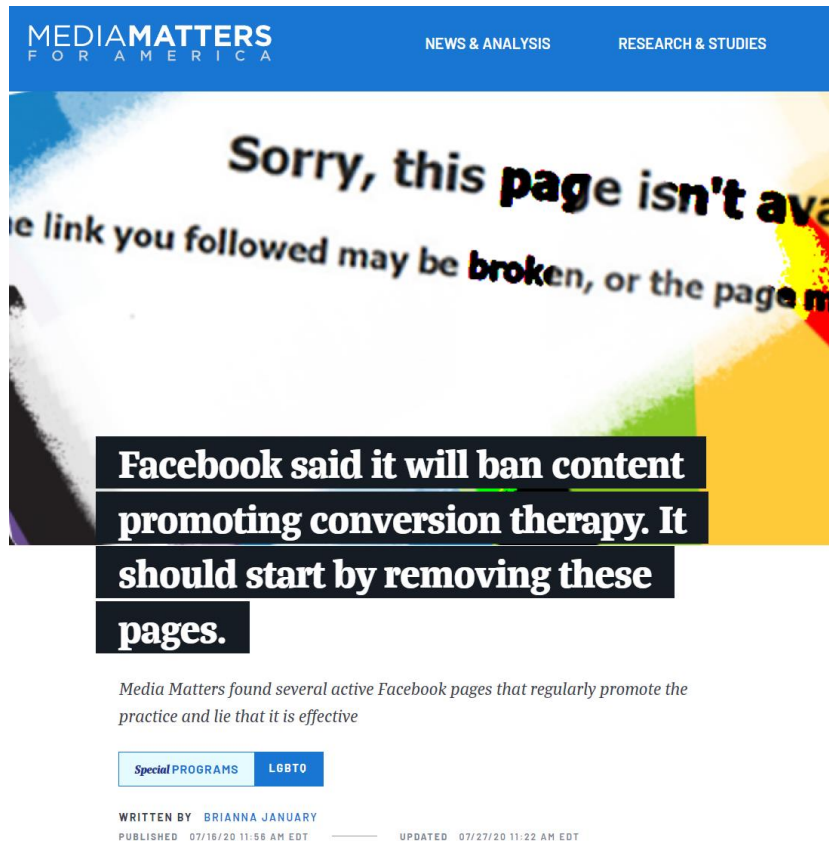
MEDIAMATTERS
FOR AMERICA

NEWS & ANALYSIS

RESEARCH & STUDIES

Sorry, this page isn't ava

e link you followed may be broken, or the page m

Facebook said it will ban content promoting conversion therapy. It should start by removing these pages.

Media Matters found several active Facebook pages that regularly promote the practice and lie that it is effective

Special PROGRAMS

LGBTQ

WRITTEN BY BRIANNA JANUARY

PUBLISHED 07/16/20 11:56 AM EDT

UPDATED 07/27/20 11:22 AM EDT